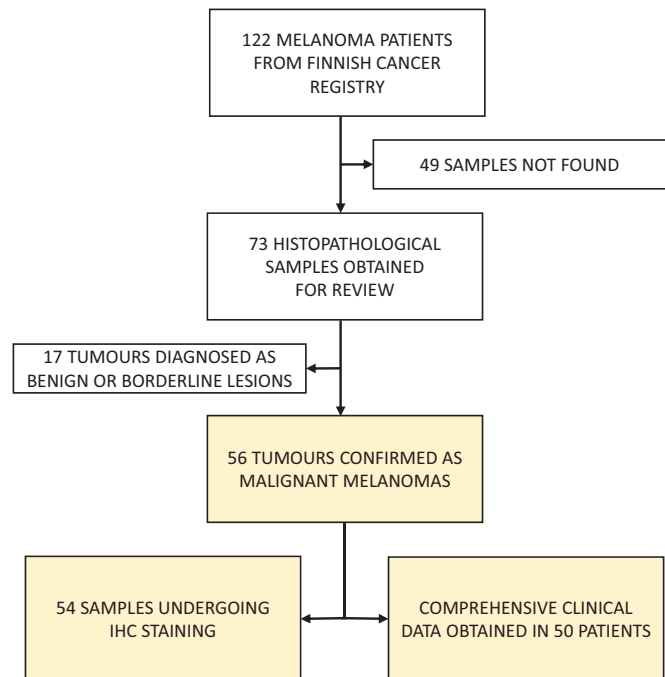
122 MELANOMA PATIENTS FROM FINNISH CANCER REGISTRY

49 SAMPLES NOT FOUND

73 HISTOPATHOLOGICAL SAMPLES OBTAINED FOR REVIEW

17 TUMOURS DIAGNOSED AS BENIGN OR BORDERLINE LESIONS

56 TUMOURS CONFIRMED AS MALIGNANT MELANOMAS

54 SAMPLES UNDERGOING IHC STAINING

COMPREHENSIVE CLINICAL DATA OBTAINED IN 50 PATIENTS